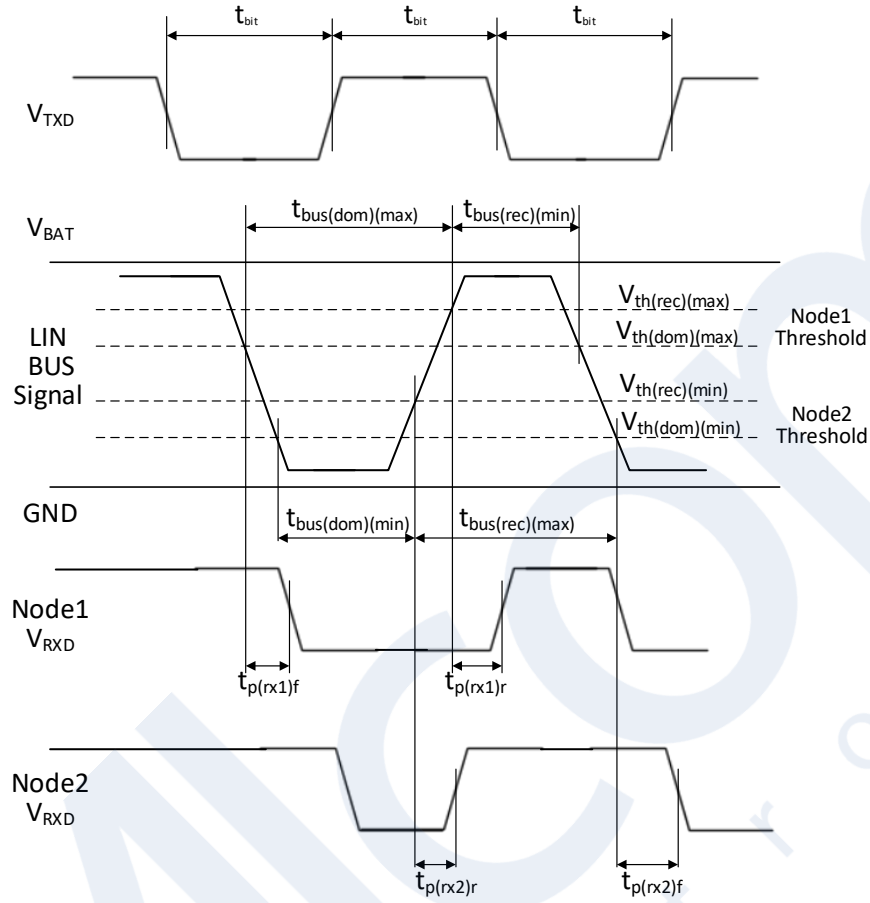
$t_{bit}$ $t_{bit}$ $t_{bit}$

$V_{TXD}$

$V_{BAT}$

$t_{bus(dom)(max)}$ $t_{bus(rec)(min)}$

$V_{th(rec)(max)}$

$V_{th(dom)(max)}$

Node1 Threshold

LIN BUS Signal

$V_{th(rec)(min)}$

$V_{th(dom)(min)}$

Node2 Threshold

GND

$t_{bus(dom)(min)}$ $t_{bus(rec)(max)}$

Node1 $V_{RXD}$

$t_{p(rx1)f}$ $t_{p(rx1)r}$

Node2 $V_{RXD}$

$t_{p(rx2)r}$ $t_{p(rx2)f}$